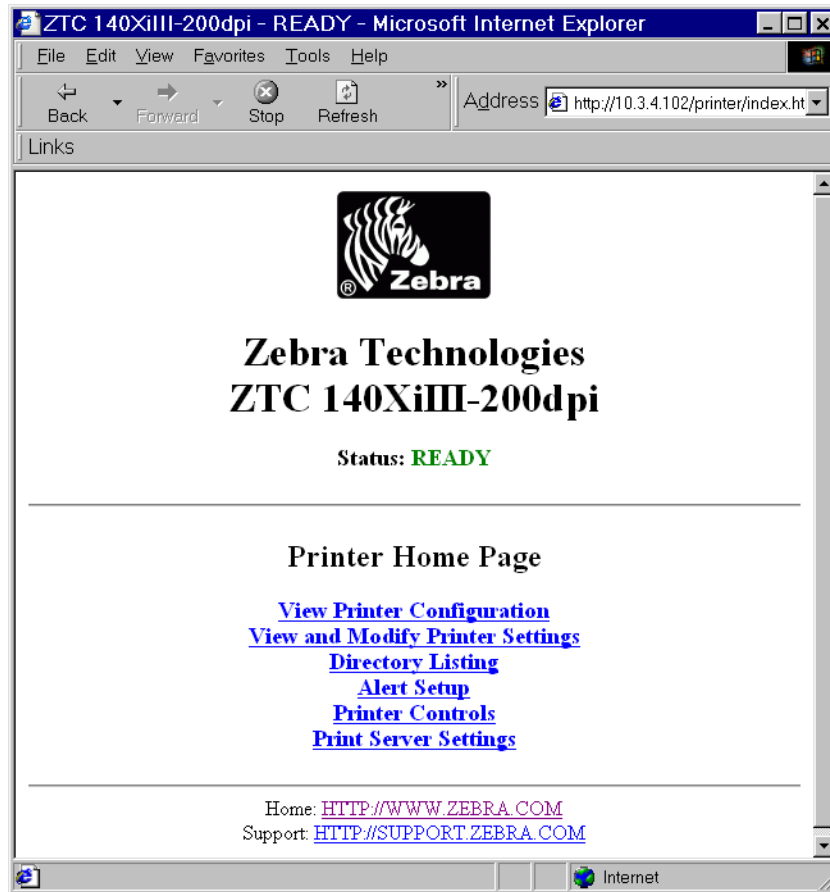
ZTC 140XiIII-200dpi - READY - Microsoft Internet Explorer

File Edit View Favorites Tools Help

Back Forward Stop Refresh » Address http://10.3.4.102/printer/index.ht

Links

Zebra

Zebra Technologies
ZTC 140XiIII-200dpi

Status: READY

Printer Home Page

View Printer Configuration
View and Modify Printer Settings
Directory Listing
Alert Setup
Printer Controls
Print Server Settings

Home: HTTP://WWW.ZEBRA.COM
Support: HTTP://SUPPORT.ZEBRA.COM

Internet